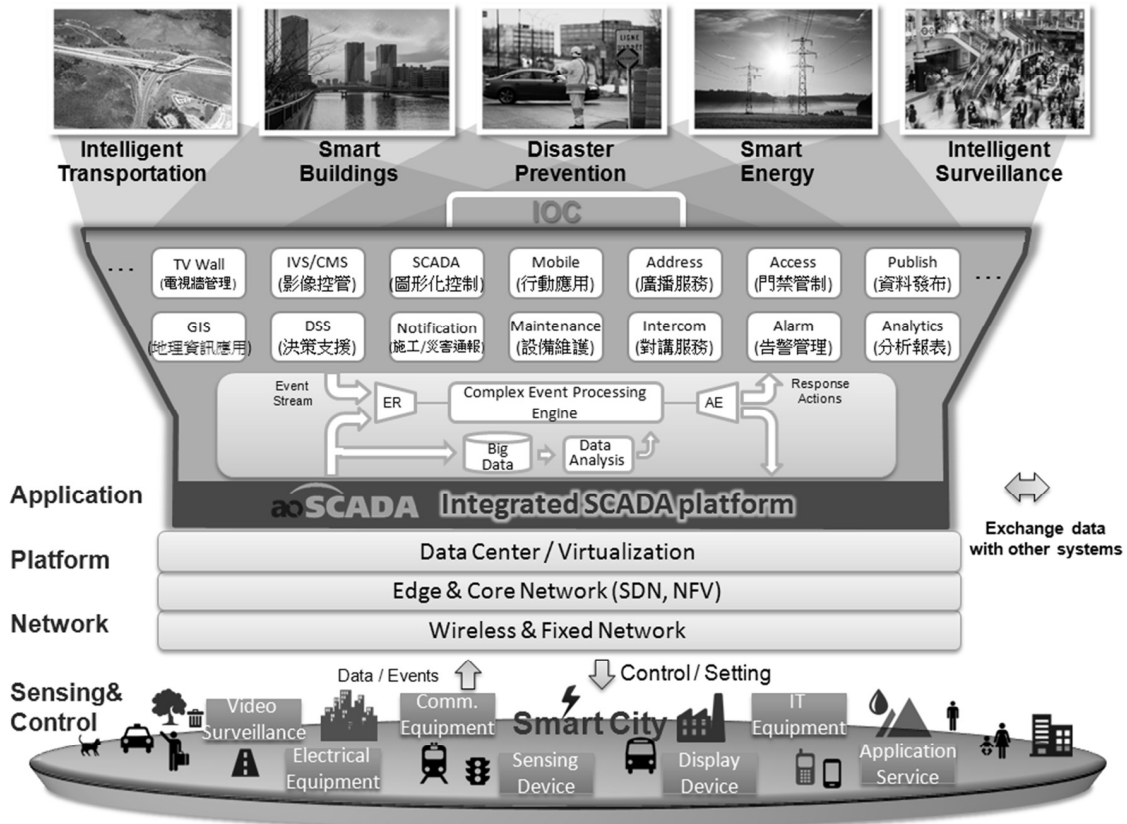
Intelligent Transportation

Smart Buildings

Disaster Prevention

Smart Energy

Intelligent Surveillance

IOC

...

TV Wall (電視牆管理)

IVS/CMS (影像控管)

SCADA (圖形化控制)

Mobile (行動應用)

Address (廣播服務)

Access (門禁管制)

Publish (資料發布)

...

GIS (地理資訊應用)

DSS (決策支援)

Notification (施工/災害通報)

Maintenance (設備維護)

Intercom (對講服務)

Alarm (告警管理)

Analytics (分析報表)

Event Stream

ER

Complex Event Processing Engine

AE

Response Actions

Big Data

Data Analysis

Application

aoSCADA Integrated SCADA platform

Exchange data with other systems

Platform

Data Center / Virtualization

Edge & Core Network (SDN, NFV)

Network

Wireless & Fixed Network

Data / Events

Control / Setting

Sensing& Control

Video Surveillance

Comm. Equipment

Smart City

IT Equipment

Electrical Equipment

Sensing Device

Display Device

Application Service